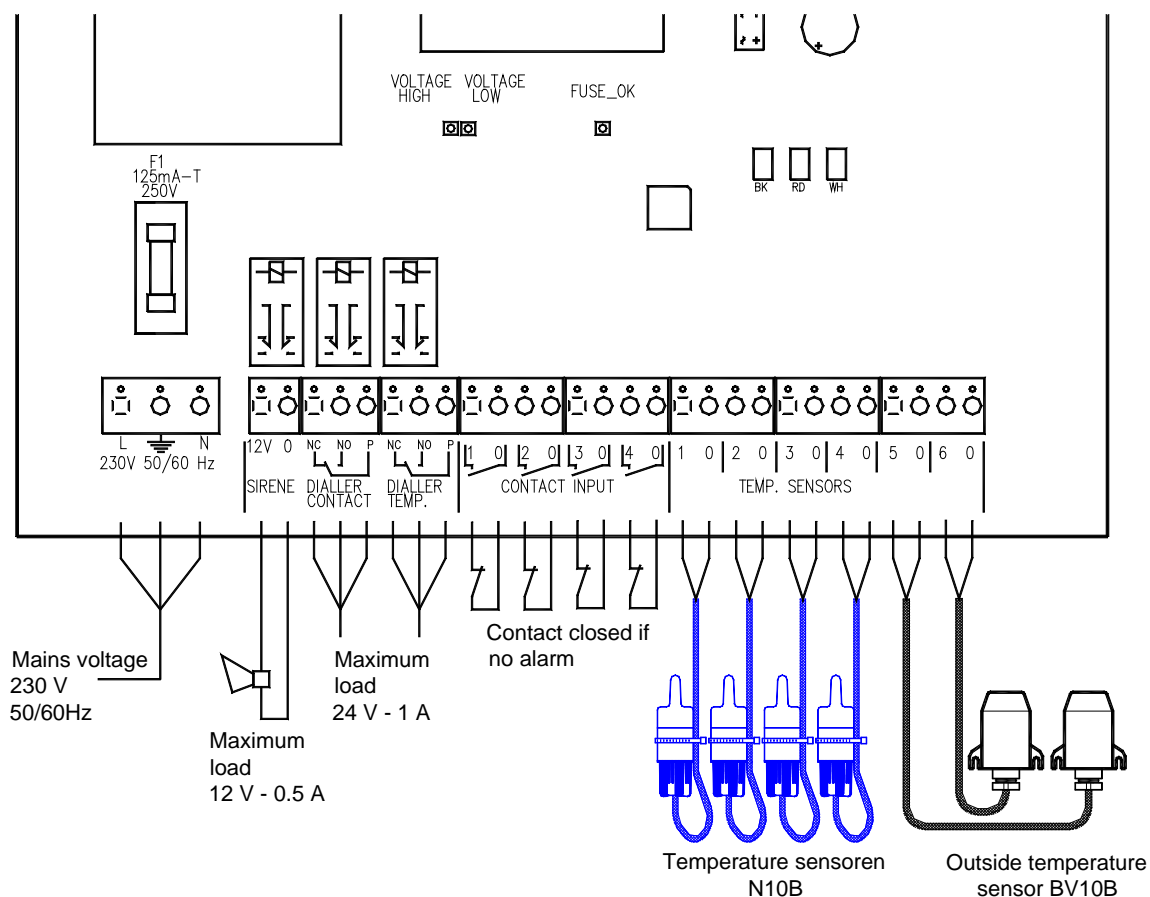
VOLTAGE HIGH VOLTAGE LOW

FUSE_OK

BK RD WH

F1
125mA-T
250V

L N
230V 50/60 Hz

12V 0
SIRENE

NC NO P
DIALLER CONTACT

NC NO P
DIALLER TEMP.

1 0 2 0 3 0 4 0
CONTACT INPUT

1 0 2 0 3 0 4 0 5 0 6 0
TEMP. SENSORS

Mains voltage
230 V
50/60Hz

Maximum
load
12 V - 0.5 A

Maximum
load
24 V - 1 A

Contact closed if
no alarm

Temperature sensoren
N10B

Outside temperature
sensor BV10B